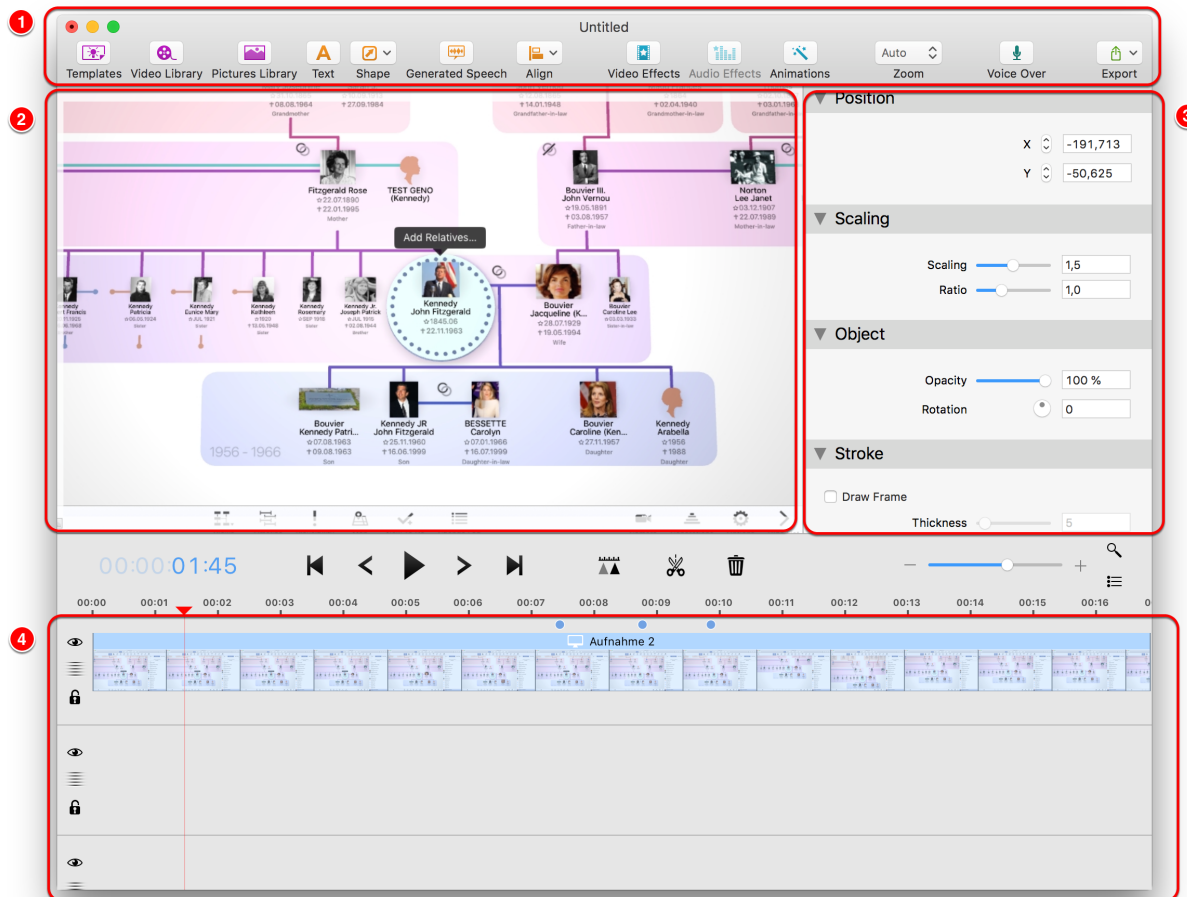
1

Untitled

Templates Video Library Pictures Library Text Shape Generated Speech Align Video Effects Audio Effects Animations Auto Zoom Voice Over Export

2

†08.08.1964 Grandmother †27.09.1984

†14.01.1948 Grandfather-in-law †02.04.1940 Grandmother-in-law †03.11.1948

Fitzgerald Rose ☆22.07.1890 †22.01.1995 Mother

TEST GENO (Kennedy)

Bouvier III. John Vernou ☆19.05.1891 †03.08.1957 Father-in-law

Norton Lee Janet ☆03.12.1907 †22.07.1989 Mother-in-law

Add Relatives...

Kennedy Patricia ☆06.05.1924 Sister

Kennedy Eunice Mary ☆JUL 1921 Sister

Kennedy Kathleen ☆1920 †13.05.1948 Sister

Kennedy Rosemary ☆SEP 1918 Sister

Kennedy Jr. Joseph Patrick ☆JUL 1915 †12.08.1944 Brother

Kennedy John Fitzgerald ☆1845.06 †22.11.1963

Bouvier Jacqueline (K... ☆28.07.1929 †19.05.1994 Wife

Bouvier Caroline Lee ☆03.03.1933 Sister-in-law

1956 - 1966

Bouvier Kennedy Patri... ☆07.08.1963 †09.08.1963 Son

Kennedy JR John Fitzgerald ☆25.11.1960 †16.06.1999 Son

BESSETTE Carolyn ☆07.01.1966 †16.07.1999 Daughter-in-law

Bouvier Caroline (Ken... ☆27.11.1957 Daughter

Kennedy Arabella ☆1956 †1988 Daughter

3

Position

X -191,713

Y -50,625

Scaling

Scaling 1,5

Ratio 1,0

Object

Opacity 100 %

Rotation 0

Stroke

Draw Frame

Thickness 5

00:00:01:45

00:00 00:01 00:02 00:03 00:04 00:05 00:06 00:07 00:08 00:09 00:10 00:11 00:12 00:13 00:14 00:15 00:16

4

Aufnahme 2